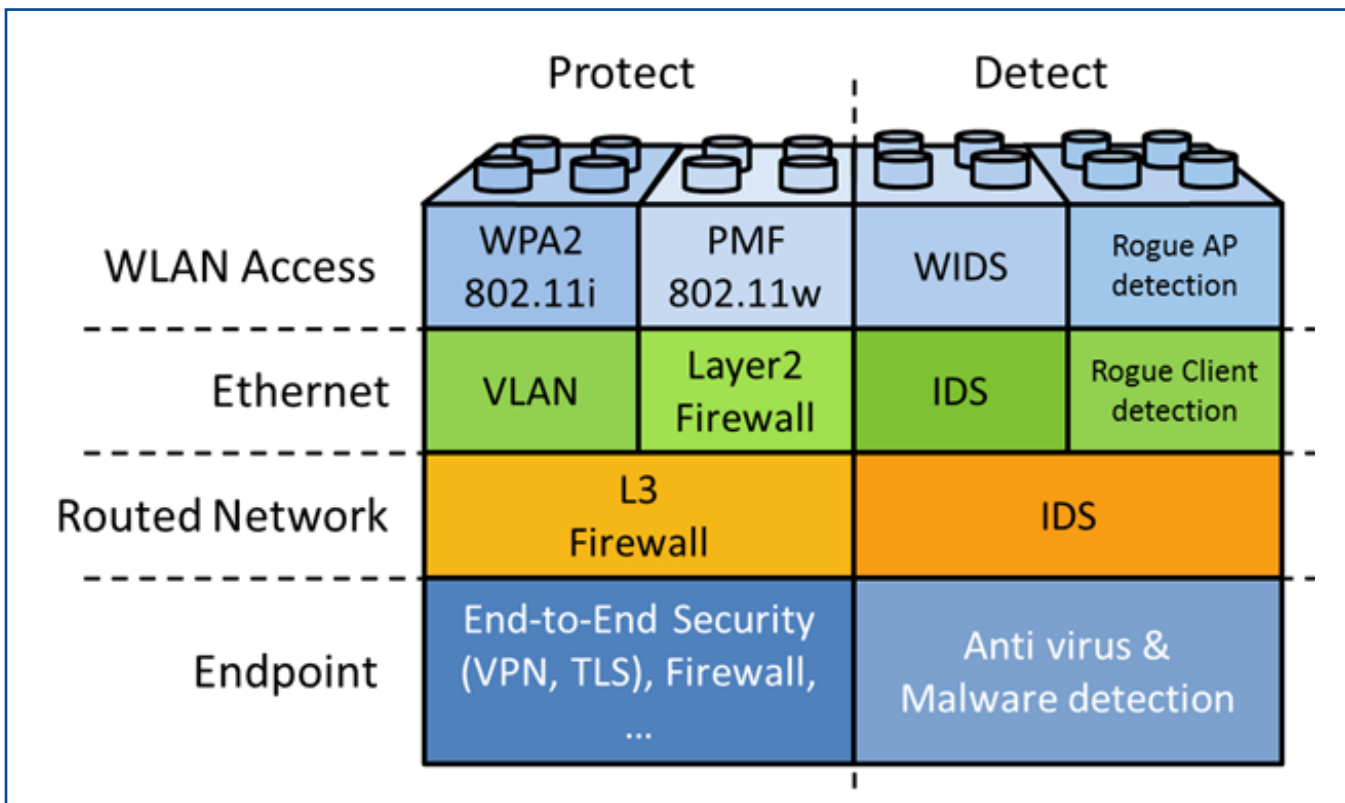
| | Protect | | Detect | |
|---|---|---|---|---|
| WLAN Access | WPA2 802.11i | PMF 802.11w | WIDS | Rogue AP detection |
| Ethernet | VLAN | Layer2 Firewall | IDS | Rogue Client detection |
| Routed Network | L3 Firewall | | IDS | |
| Endpoint | End-to-End Security (VPN, TLS), Firewall, ... | | Anti virus & Malware detection | |